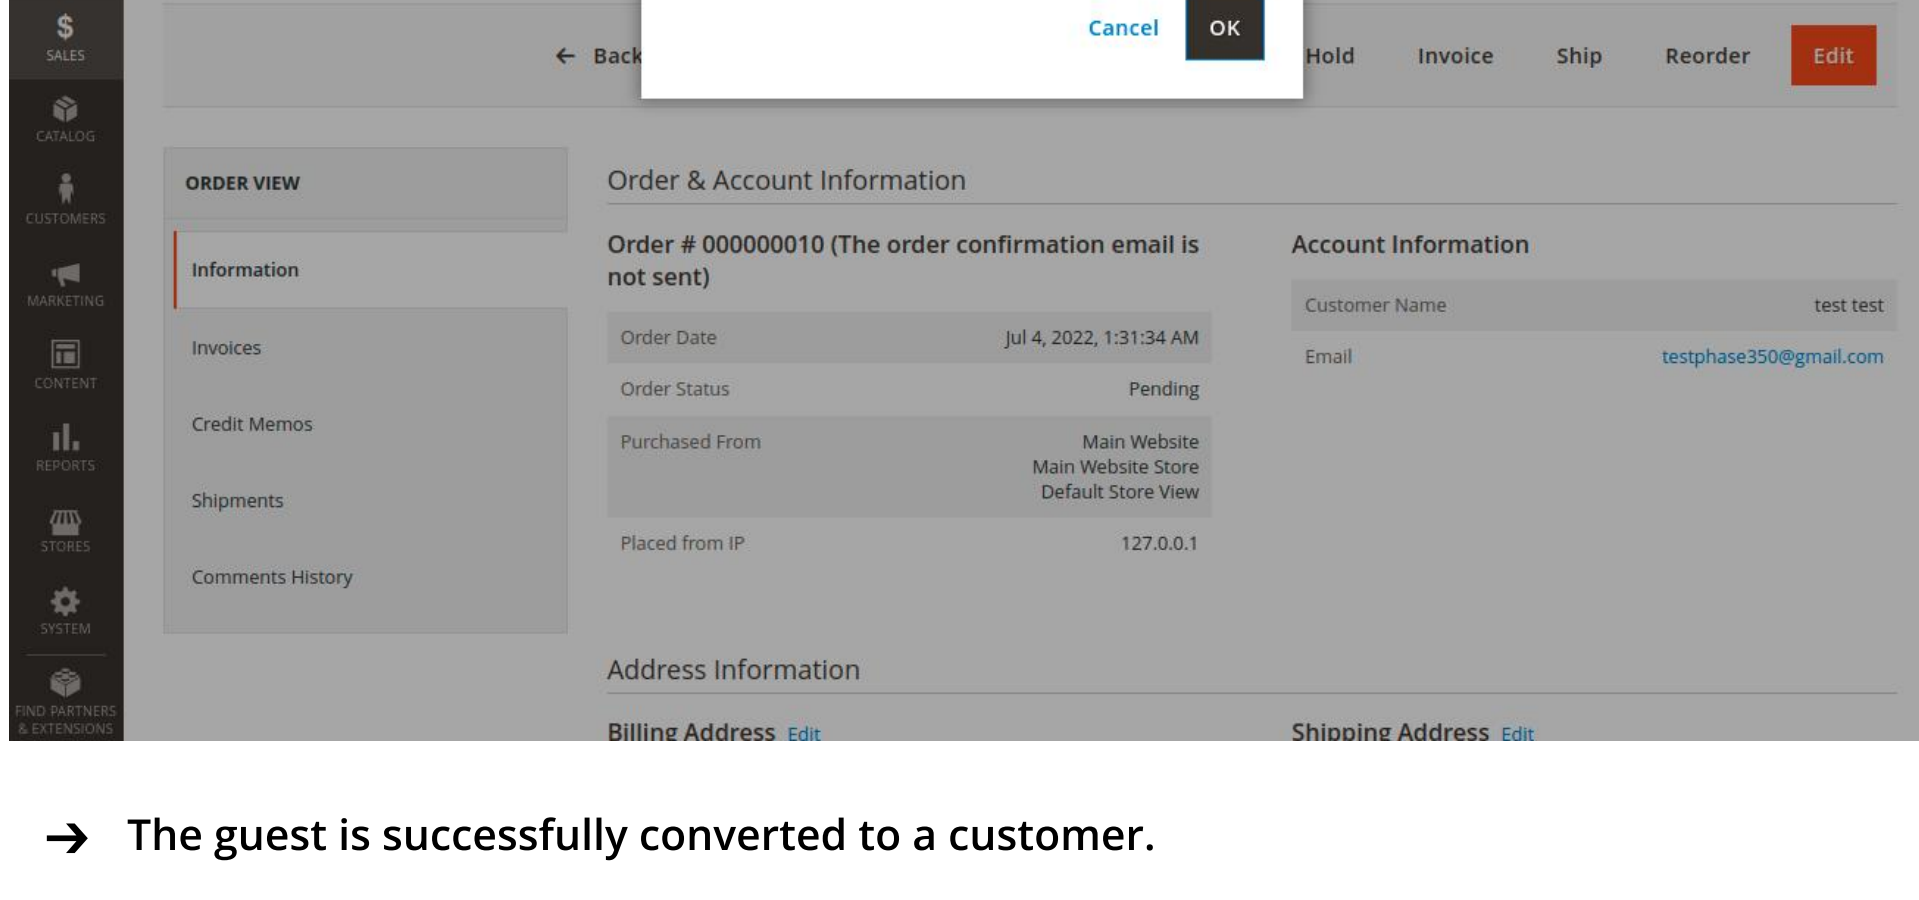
SALES
CATALOG
CUSTOMERS
MARKETING
CONTENT
REPORTS
STORES
SYSTEM
FIND PARTNERS & EXTENSIONS

← Back

Cancel OK

Hold Invoice Ship Reorder Edit

ORDER VIEW

Information

Invoices

Credit Memos

Shipments

Comments History

Order & Account Information

Order # 000000010 (The order confirmation email is not sent)

| Order Date | Jul 4, 2022, 1:31:34 AM |
|---|---|
| Order Status | Pending |
| Purchased From | Main Website Main Website Store Default Store View |
| Placed from IP | 127.0.0.1 |

Account Information

| Customer Name | test test |
|---|---|
| Email | testphase350@gmail.com |

Address Information

Billing Address Edit

Shipping Address Edit

→ The guest is successfully converted to a customer.